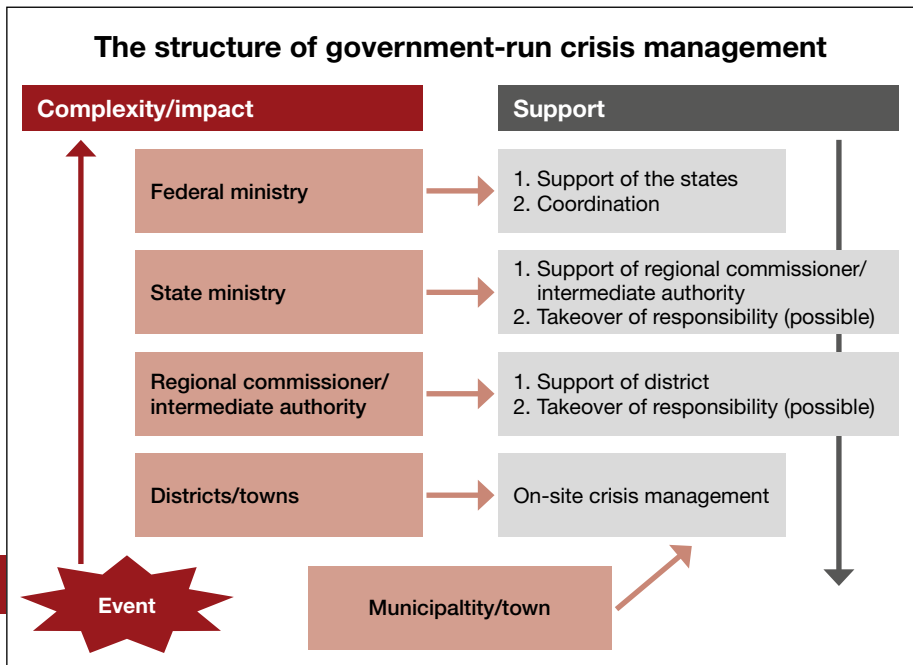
The structure of government-run crisis management

Complexity/impact

Support

Federal ministry

1. Support of the states
2. Coordination

State ministry

1. Support of regional commissioner/ intermediate authority
2. Takeover of responsibility (possible)

Regional commissioner/ intermediate authority

1. Support of district
2. Takeover of responsibility (possible)

Districts/towns

On-site crisis management

Event

Municipaltity/town